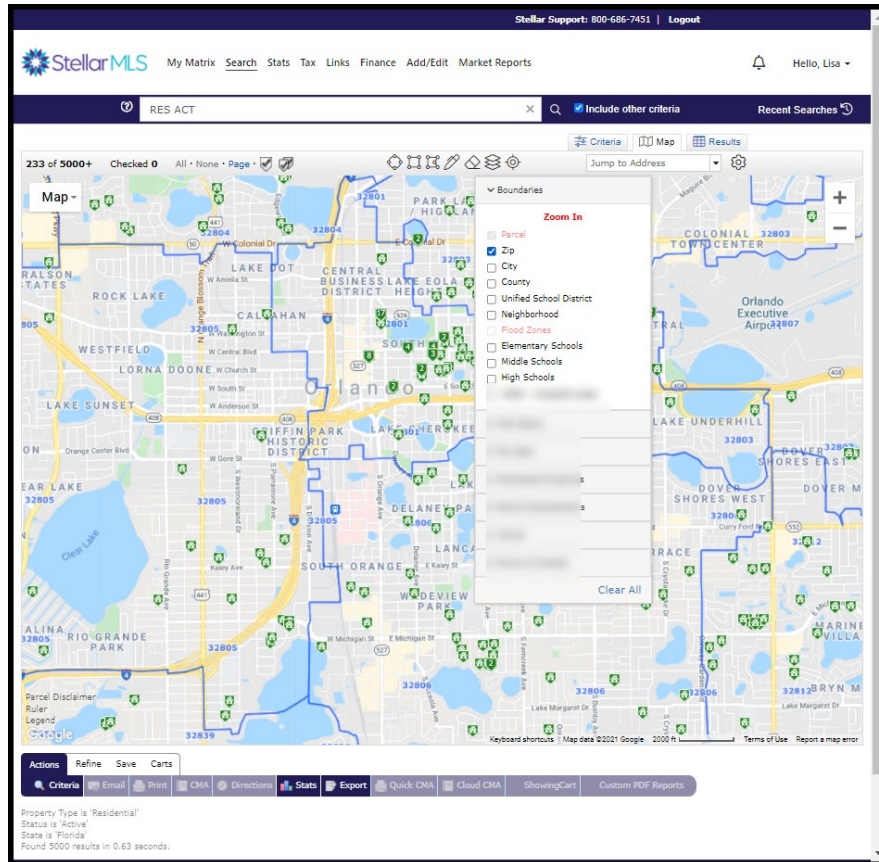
Stellar Support: 800-686-7451 | Logout

StellarMLS My Matrix Search Stats Tax Links Finance Add/Edit Market Reports

Hello, Lisa

RES ACT

Include other criteria

Recent Searches

Criteria Map Results

233 of 5000+ Checked 0 All · None · Page ·

Jump to Address

Map

Boundaries

Zoom In

Parcel
Zip
City
County
Unified School District
Neighborhood
Flood Zones
Elementary Schools
Middle Schools
High Schools

Clear All

32801
PARK LAKE / HIGHLAND
32804
W Colonial Dr
32804
E Colonial Dr
COLONIAL TOWN CENTER
32803
RALSON STATES
LAKE DOT
CENTRAL BUSINESS DISTRICT
LAKE EOLA HEIGHTS
32803
ROCK LAKE
W Amelia St
Orlando Executive Airport
32807
32805
CALLAHAN
W Washington St
32801
N Orange Blossom Trail
WESTFIELD
W Central Blvd
LORNA DOONE
W Church St
W South St
Orlando
LAKE SUNSET
W Anderson St
408
GRIFFIN PARK HISTORIC DISTRICT
LAKE CHERKEE
LAKE UNDERHILL
Orange Center Blvd
W Gore St
32803
DOVER SHORES EAST
32807
EAR LAKE
32805
32805
DOVER SHORES WEST
DOVER M
32806
DELANEY PARK
32806
Curry Ford Rd
Clear Lake
LANCA
RRACE
SOUTH ORANGE
Kaley Ave
441
WADEVIEW PARK
32812
ALINA
RIO GRANDE PARK
32805
W Michigan St
E Michigan St
527
MARINE VILLA
32806
32806
32806
32812
BRYN M
Parcel Disclaimer
Ruler
Legend
32839
Lake Margaret Dr
Google
Keyboard shortcuts Map data ©2021 Google 2000 ft Terms of Use Report a map error

Actions Refine Save Carts

Criteria Email Print CMA Directions Stats Export Quick CMA Cloud CMA ShowingCart Custom PDF Reports

Property Type is 'Residential'
Status is 'Active'
State is 'Florida'
Found 5000 results in 0.63 seconds.